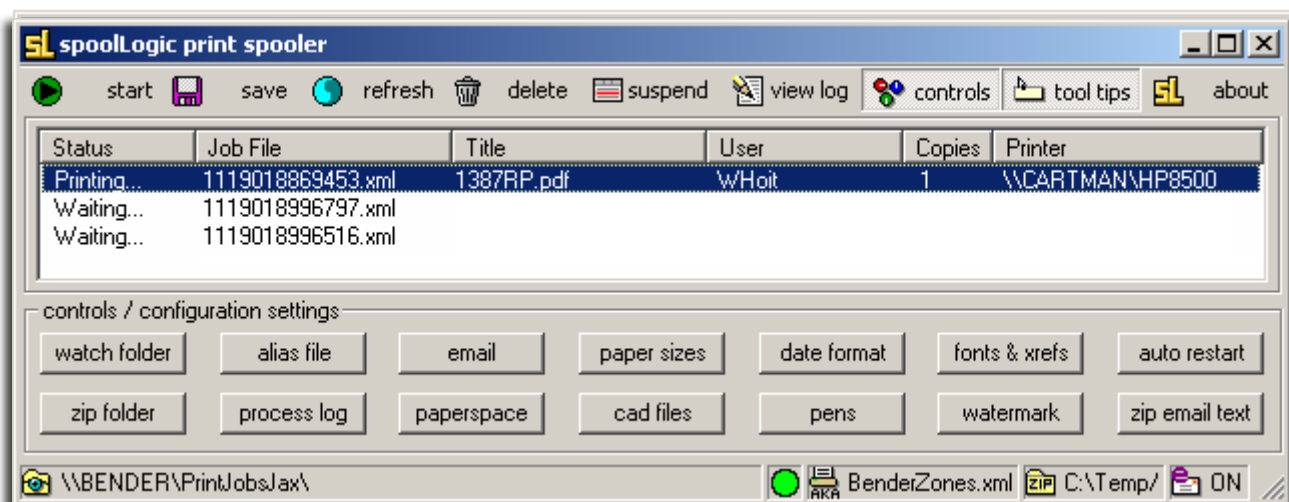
SL spoolLogic print spooler

start save refresh delete suspend view log controls tool tips SL about

| Status | Job File | Title | User | Copies | Printer |
|---|---|---|---|---|---|
| Printing... | 1119018869453.xml | 1387RP.pdf | WHoit | 1 | \\CARTMAN\HP8500 |
| Waiting... | 1119018996797.xml | | | | |
| Waiting... | 1119018996516.xml | | | | |

controls / configuration settings

watch folder alias file email paper sizes date format fonts & xrefs auto restart

zip folder process log paperspace cad files pens watermark zip email text

\\BENDER\PrintJobsJax\ AKA BenderZones.xml ZIP C:\Temp/ ON